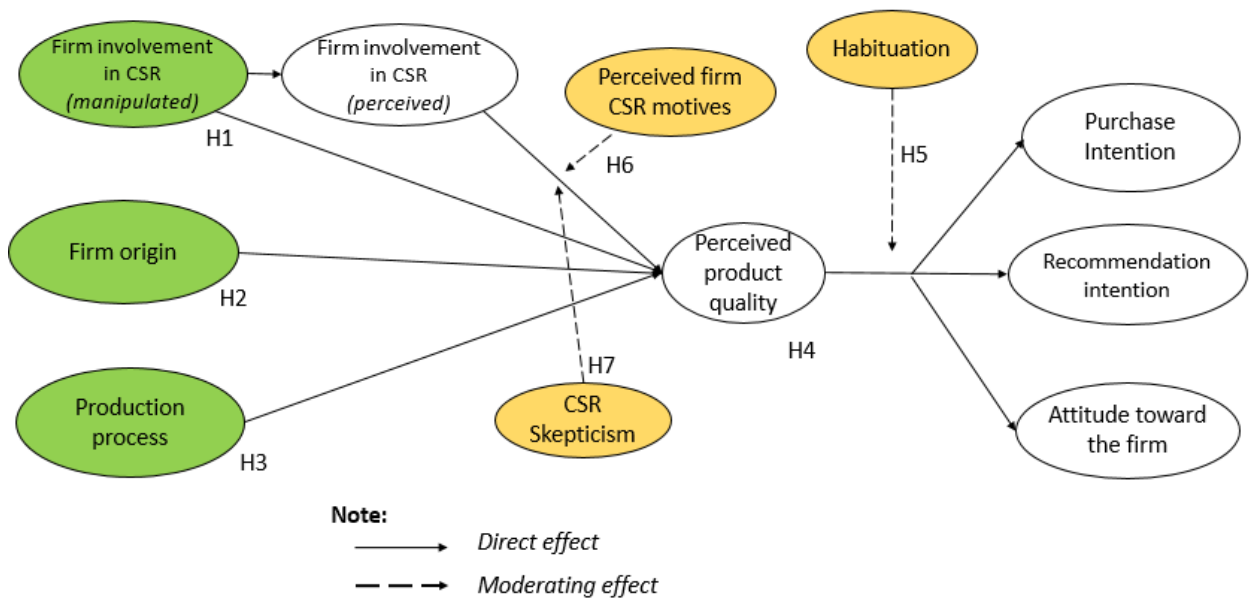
Firm involvement in CSR *(manipulated)*

Firm involvement in CSR *(perceived)*

Perceived firm CSR motives

Habituation

H1

H6

H5

Purchase Intention

Firm origin

Perceived product quality

Recommendation intention

H2

H4

H7

Production process

CSR Skepticism

Attitude toward the firm

H3

**Note:**

*Direct effect*

*Moderating effect*